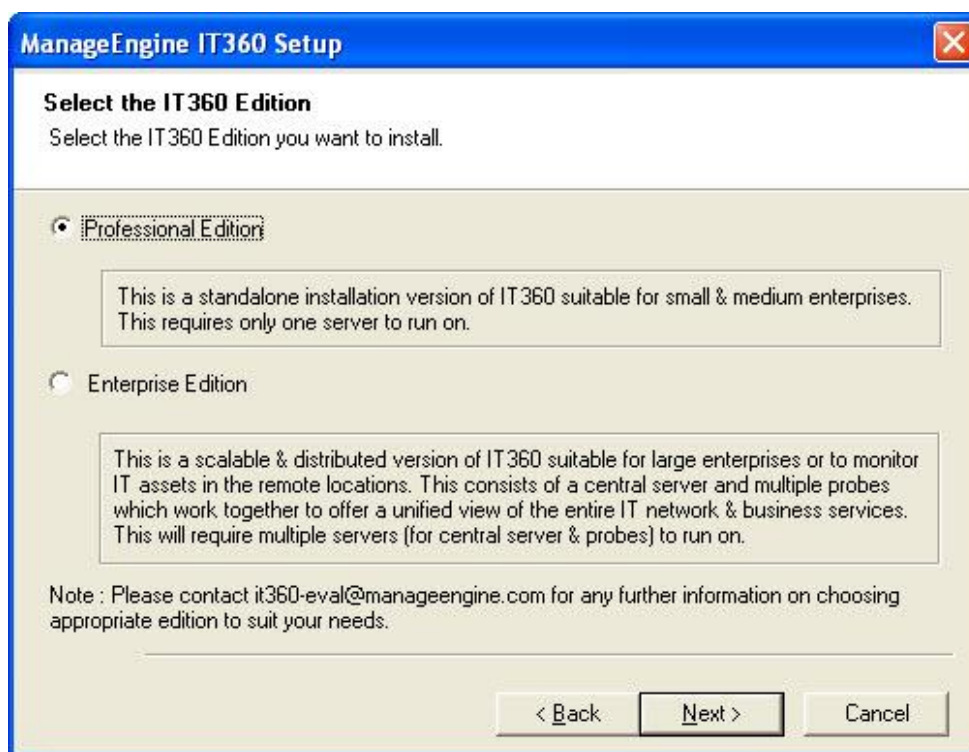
ManageEngine IT360 Setup

Select the IT360 Edition

Select the IT360 Edition you want to install.

Professional Edition

This is a standalone installation version of IT360 suitable for small & medium enterprises. This requires only one server to run on.

Enterprise Edition

This is a scalable & distributed version of IT360 suitable for large enterprises or to monitor IT assets in the remote locations. This consists of a central server and multiple probes which work together to offer a unified view of the entire IT network & business services. This will require multiple servers (for central server & probes) to run on.

Note : Please contact it360-eval@manageengine.com for any further information on choosing appropriate edition to suit your needs.

< Back

Next >

Cancel